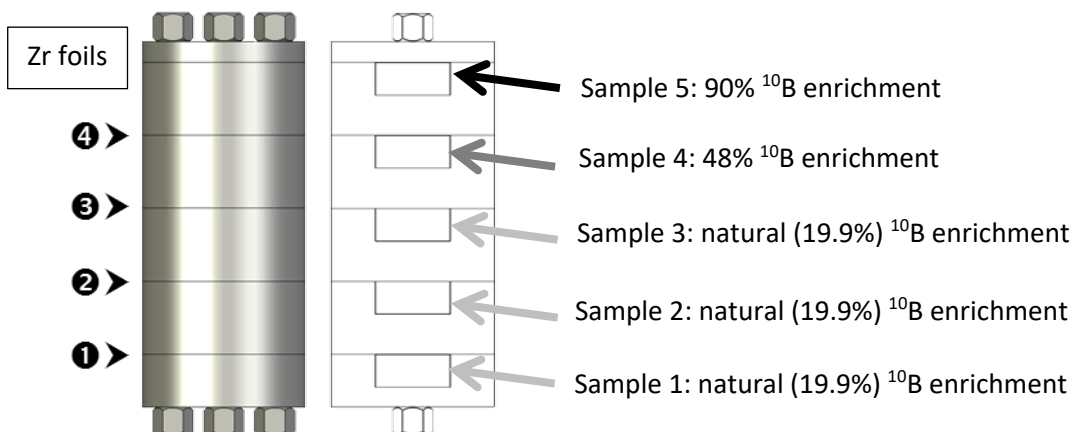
Zr foils

❹➤

❸➤

❷➤

❶➤

Sample 5: 90% $^{10}$B enrichment

Sample 4: 48% $^{10}$B enrichment

Sample 3: natural (19.9%) $^{10}$B enrichment

Sample 2: natural (19.9%) $^{10}$B enrichment

Sample 1: natural (19.9%) $^{10}$B enrichment